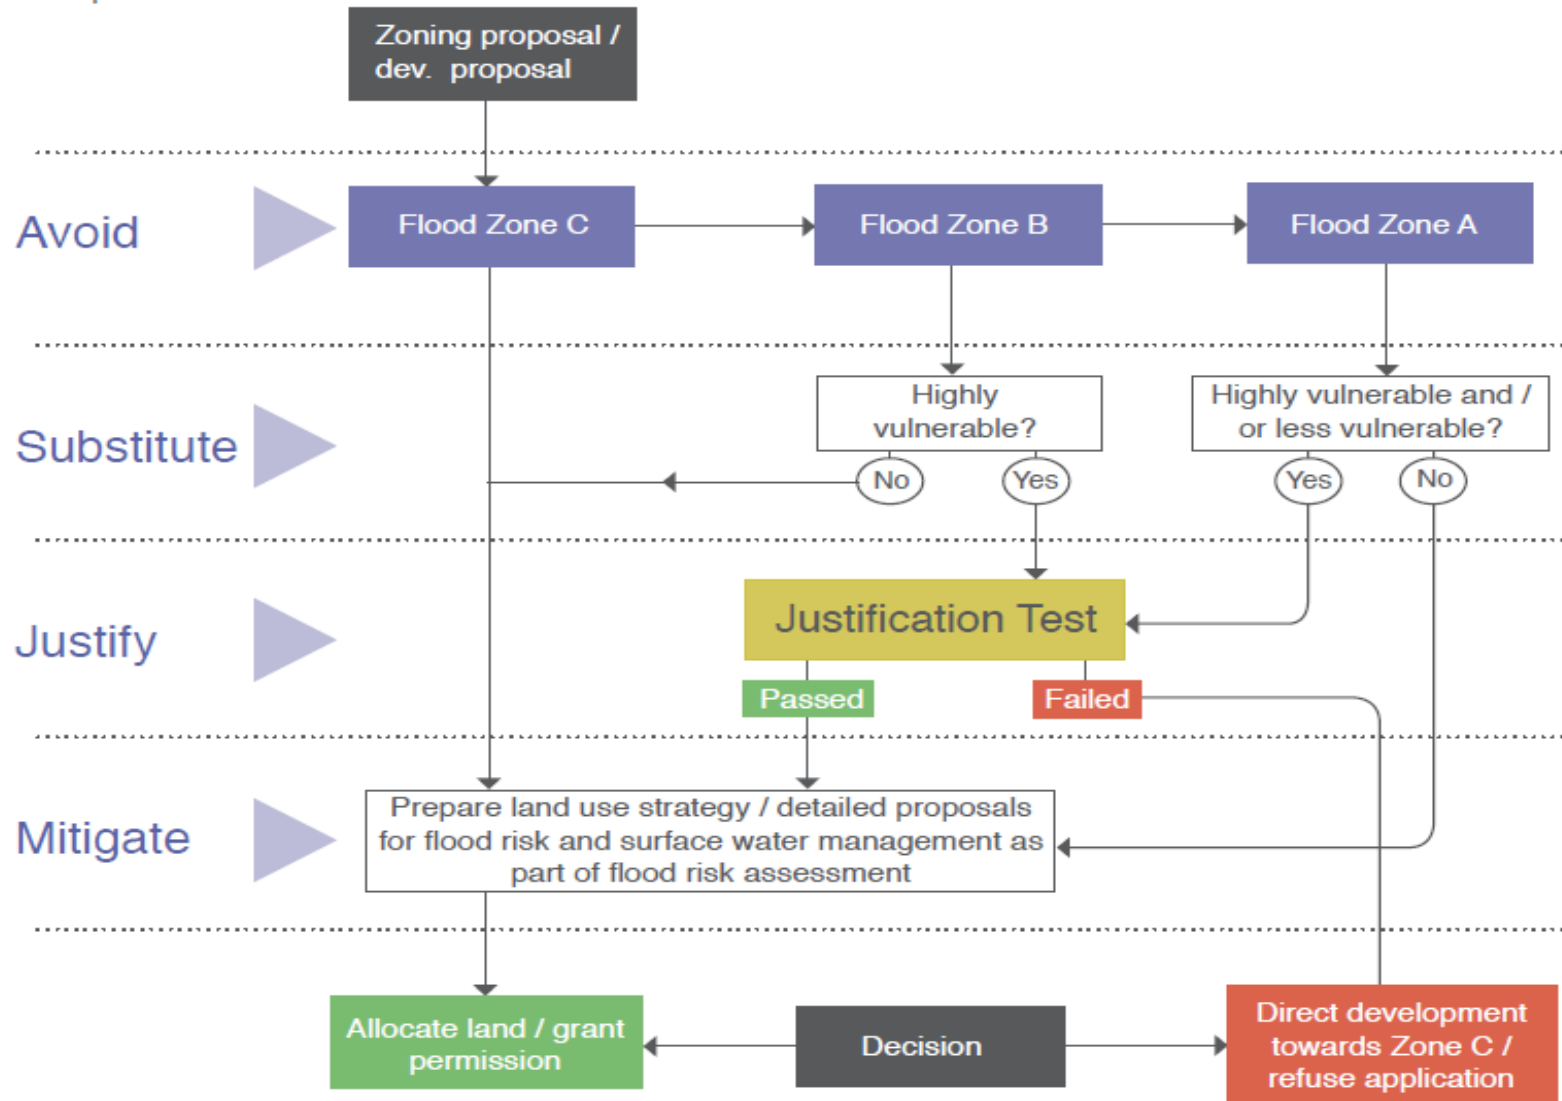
Zoning proposal / dev. proposal

Avoid

Flood Zone C

Flood Zone B

Flood Zone A

Substitute

Highly vulnerable?

Highly vulnerable and / or less vulnerable?

No

Yes

Yes

No

Justify

Justification Test

Passed

Failed

Mitigate

Prepare land use strategy / detailed proposals for flood risk and surface water management as part of flood risk assessment

Allocate land / grant permission

Decision

Direct development towards Zone C / refuse application